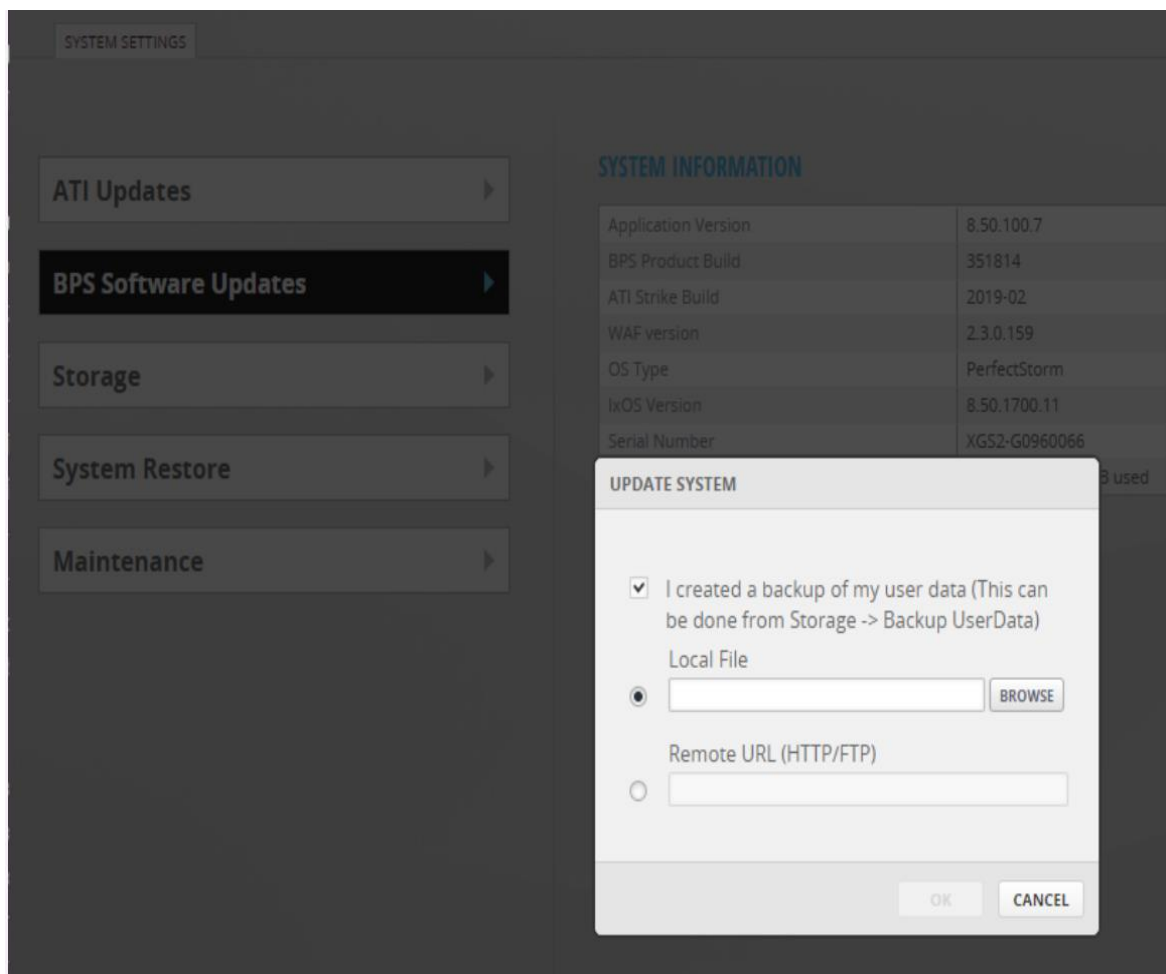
SYSTEM SETTINGS

ATI Updates

BPS Software Updates

Storage

System Restore

Maintenance

SYSTEM INFORMATION

| Application Version | 8.50.100.7 |
|---|---|
| BPS Product Build | 351814 |
| ATI Strike Build | 2019-02 |
| WAF version | 2.3.0.159 |
| OS Type | PerfectStorm |
| IxOS Version | 8.50.1700.11 |
| Serial Number | XGS2-G0960066 |
| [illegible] | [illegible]B used |

UPDATE SYSTEM

I created a backup of my user data (This can be done from Storage -> Backup UserData)

Local File

BROWSE

Remote URL (HTTP/FTP)

OK

CANCEL